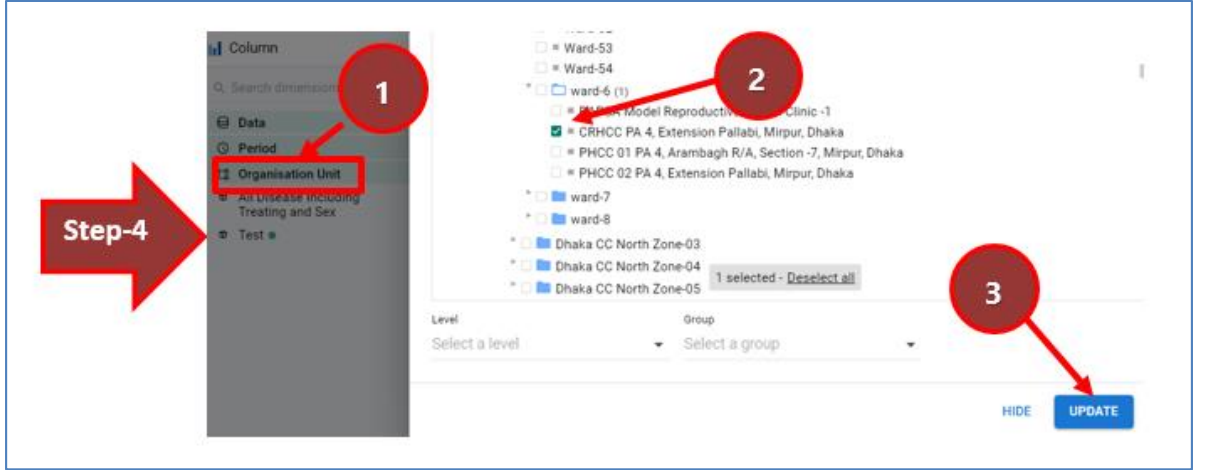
Column
Search dimensions
Data
Period
Organisation Unit
All Disease including Treating and Sex
Test
Step-4
1
2
3
Ward-53
Ward-54
ward-6 (1)
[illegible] Model Reproductive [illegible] Clinic -1
CRHCC PA 4, Extension Pallabi, Mirpur, Dhaka
PHCC 01 PA 4, Arambagh R/A, Section -7, Mirpur, Dhaka
PHCC 02 PA 4, Extension Pallabi, Mirpur, Dhaka
ward-7
ward-8
Dhaka CC North Zone-03
Dhaka CC North Zone-04
Dhaka CC North Zone-05
1 selected - Deselect all
Level
Select a level
Group
Select a group
HIDE
UPDATE